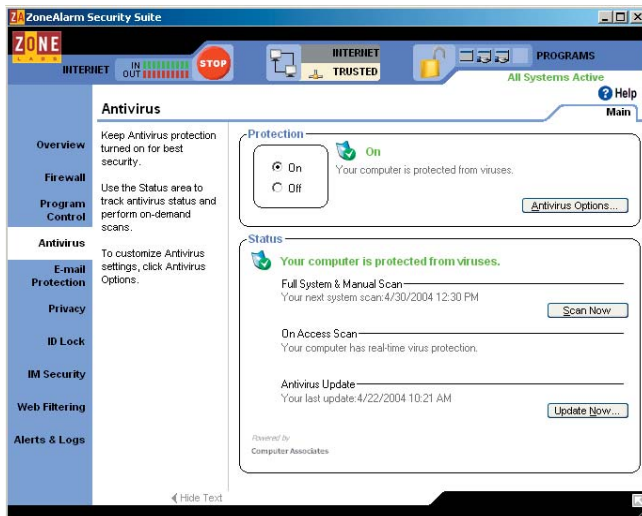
ZoneAlarm Security Suite

ZONE LABS

INTERNET IN OUT

STOP

INTERNET
TRUSTED

PROGRAMS

All Systems Active

Help

Antivirus

Main

Overview
Firewall
Program Control
Antivirus
E-mail Protection
Privacy
ID Lock
IM Security
Web Filtering
Alerts & Logs

Keep Antivirus protection turned on for best security.

Use the Status area to track antivirus status and perform on-demand scans.

To customize Antivirus settings, click Antivirus Options.

Protection

On
Off

On
Your computer is protected from viruses.

Antivirus Options...

Status

Your computer is protected from viruses.

Full System & Manual Scan
Your next system scan:4/30/2004 12:30 PM

Scan Now

On Access Scan
Your computer has real-time virus protection.

Antivirus Update
Your last update:4/22/2004 10:21 AM

Update Now...

Powered by
Computer Associates

Hide Text